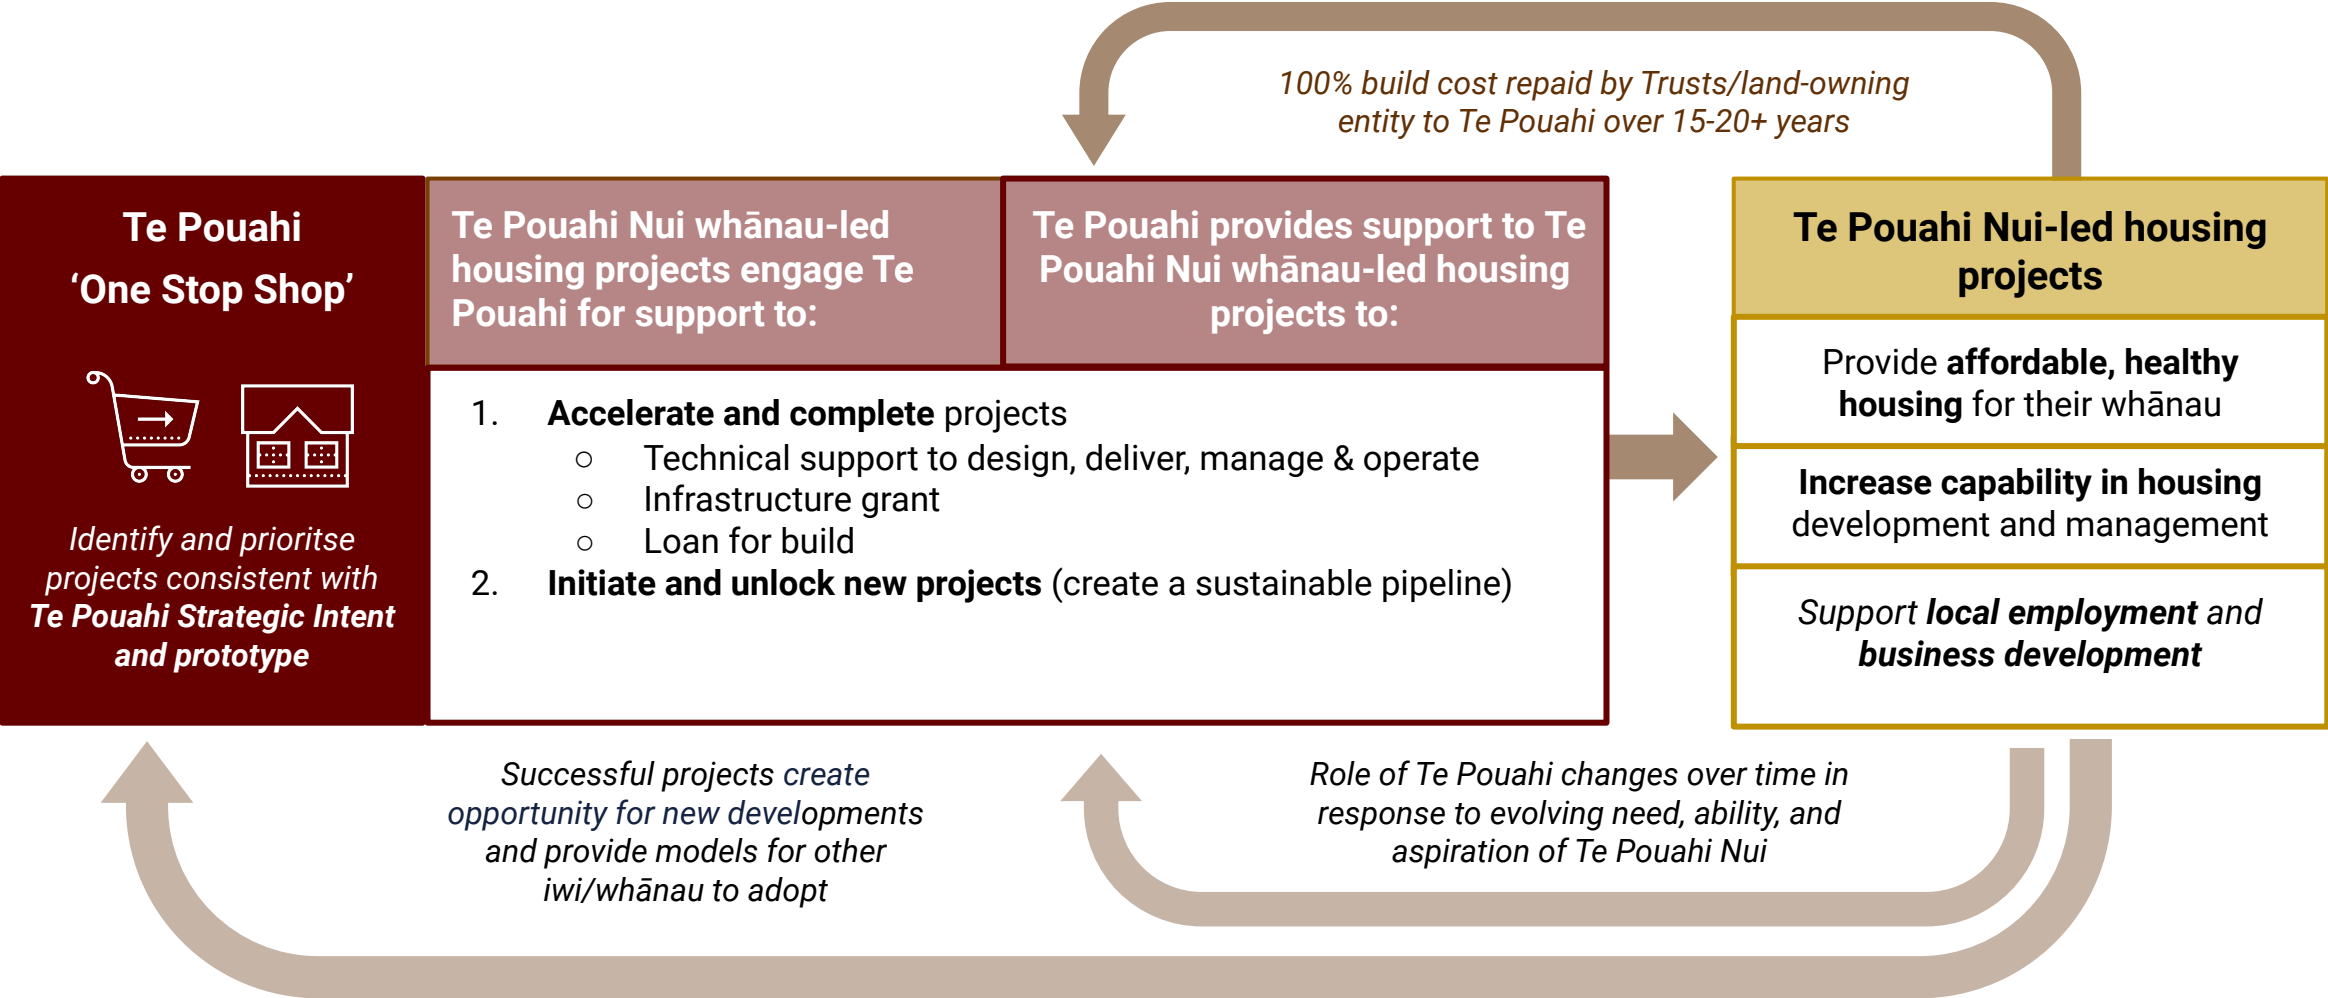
100% build cost repaid by Trusts/land-owning entity to Te Pouahi over 15-20+ years

Te Pouahi
'One Stop Shop'

Identify and prioritise projects consistent with **Te Pouahi Strategic Intent and prototype**

Te Pouahi Nui whānau-led housing projects engage Te Pouahi for support to:

Te Pouahi provides support to Te Pouahi Nui whānau-led housing projects to:

1. **Accelerate and complete** projects
 ○ Technical support to design, deliver, manage & operate
 ○ Infrastructure grant
 ○ Loan for build
2. **Initiate and unlock new projects** (create a sustainable pipeline)

Te Pouahi Nui-led housing projects

Provide **affordable, healthy housing** for their whānau

**Increase capability in housing** development and management

Support **local employment** and **business development**

Successful projects create opportunity for new developments and provide models for other iwi/whānau to adopt

Role of Te Pouahi changes over time in response to evolving need, ability, and aspiration of Te Pouahi Nui